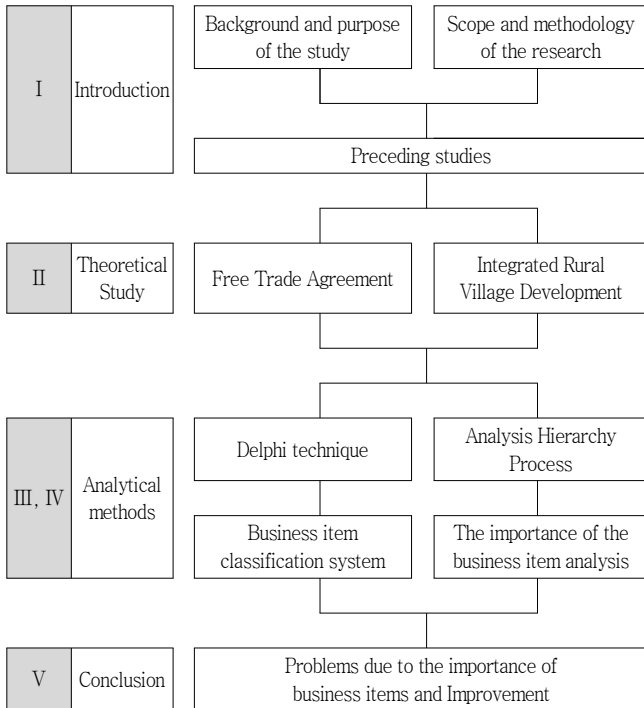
I

Introduction

Background and purpose of the study

Scope and methodology of the research

Preceding studies

II

Theoretical Study

Free Trade Agreement

Integrated Rural Village Development

III, IV

Analytical methods

Delphi technique

Analysis Hierarchy Process

Business item classification system

The importance of the business item analysis

V

Conclusion

Problems due to the importance of business items and Improvement